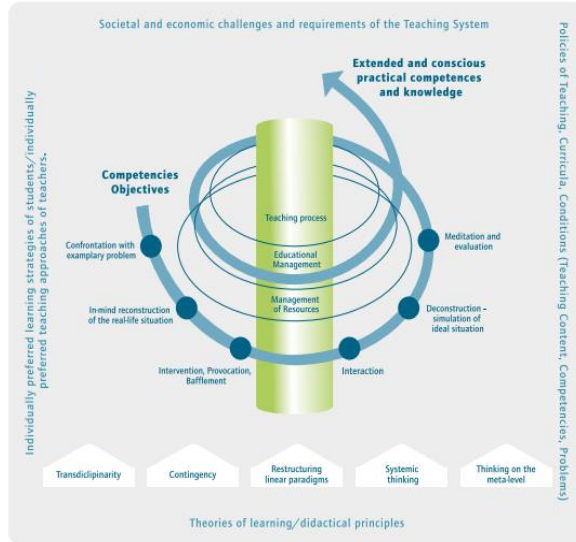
Societal and economic challenges and requirements of the Teaching System

Individually preferred learning strategies of students/individually preferred teaching approaches of teachers.

Policies of Teaching, Curricula, Conditions (Teaching Content, Competencies, Problems)

Extended and conscious practical competences and knowledge

Competencies Objectives

Teaching process

Educational Management

Management of Resources

Confrontation with examplary problem

In-mind reconstruction of the real-life situation

Intervention, Provocation, Bafflement

Interaction

Deconstruction – simulation of ideal situation

Meditation and evaluation

Transdiciplinarity

Contingency

Restructuring linear paradigms

Systemic thinking

Thinking on the meta-level

Theories of learning/didactical principles